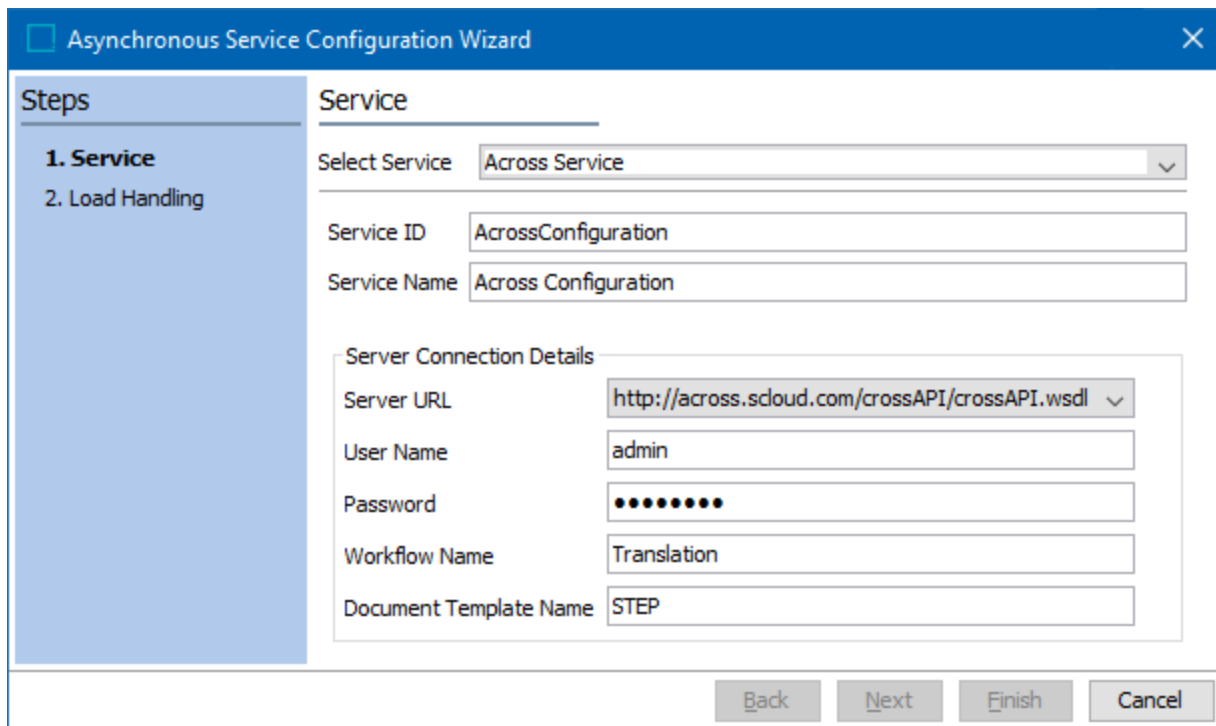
Asynchronous Service Configuration Wizard

Steps

1. Service
2. Load Handling

Service

Select Service | Across Service

Service ID | AcrossConfiguration
Service Name | Across Configuration

Server Connection Details
Server URL | http://across.scloud.com/crossAPI/crossAPI.wsdl
User Name | admin
Password | ●●●●●●●●●
Workflow Name | Translation
Document Template Name | STEP

Back | Next | Finish | Cancel